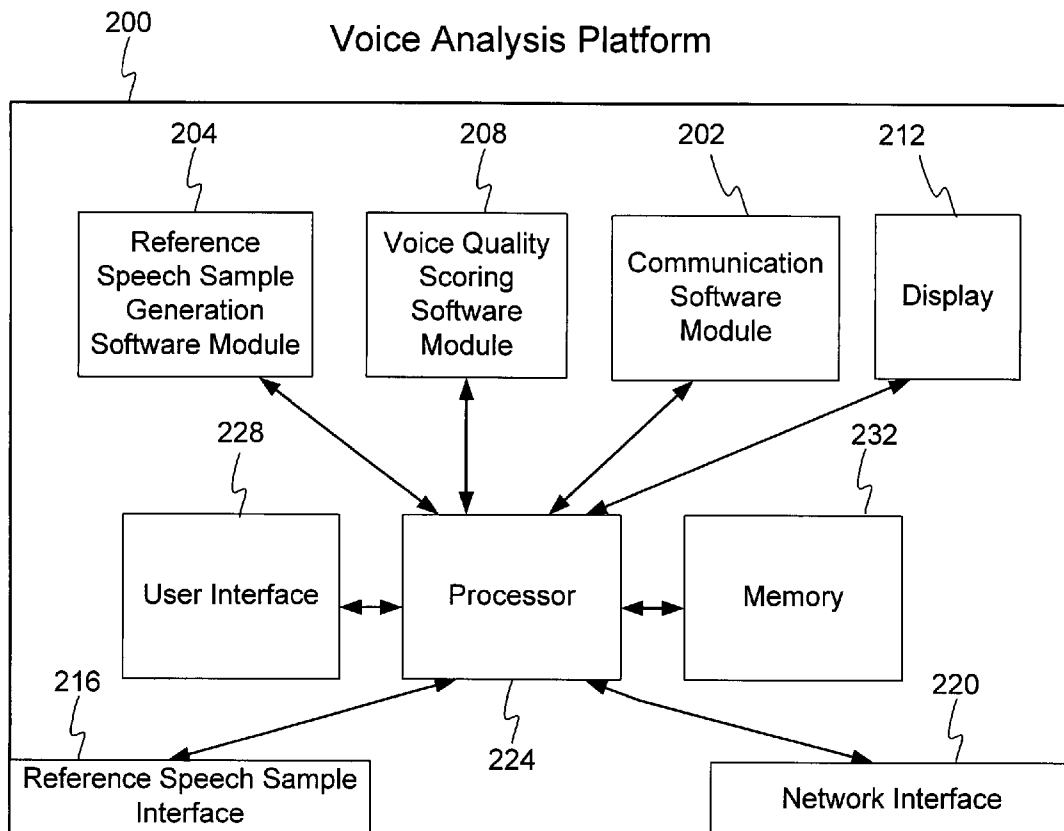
200

Voice Analysis Platform

204

208

202

212

Reference Speech Sample Generation Software Module

Voice Quality Scoring Software Module

Communication Software Module

Display

228

232

User Interface

Processor

Memory

216

224

220

Reference Speech Sample Interface

Network Interface